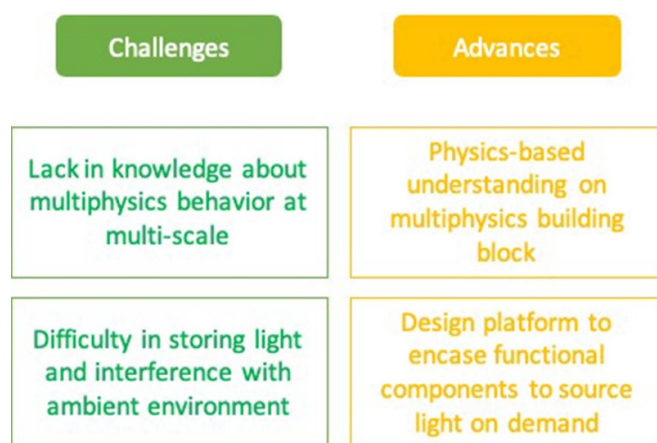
Challenges

Advances

Lack in knowledge about multiphysics behavior at multi-scale

Physics-based understanding on multiphysics building block

Difficulty in storing light and interference with ambient environment

Design platform to encase functional components to source light on demand